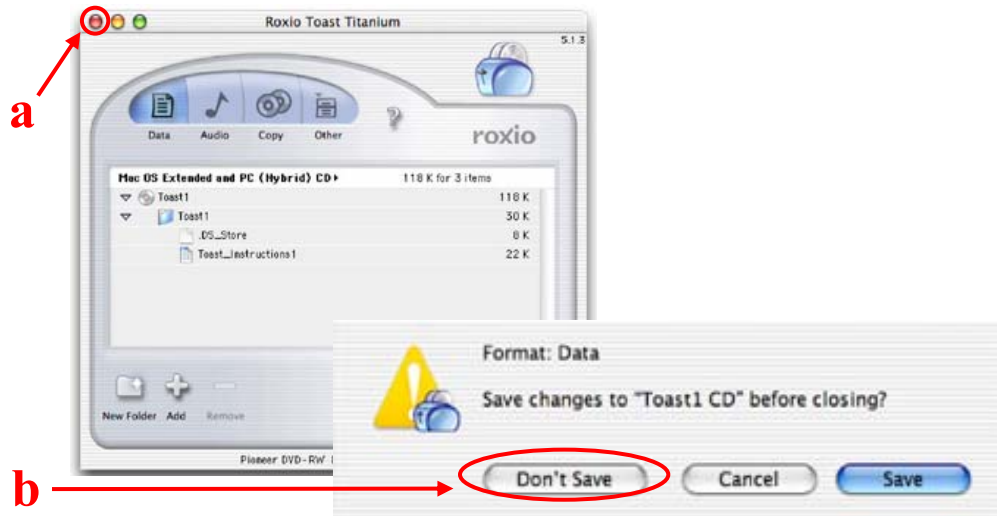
Roxio Toast Titanium

5.1.3

a

Data Audio Copy Other

?

roxio

Mac OS Extended and PC (Hybrid) CD ▸ 118 K for 3 items

Toast1 118 K
Toast1 30 K
.DS_Store 8 K
Toast_Instructions1 22 K

New Folder Add Remove

Pioneer DVD-RW

Format: Data

Save changes to "Toast1 CD" before closing?

b

Don't Save

Cancel

Save